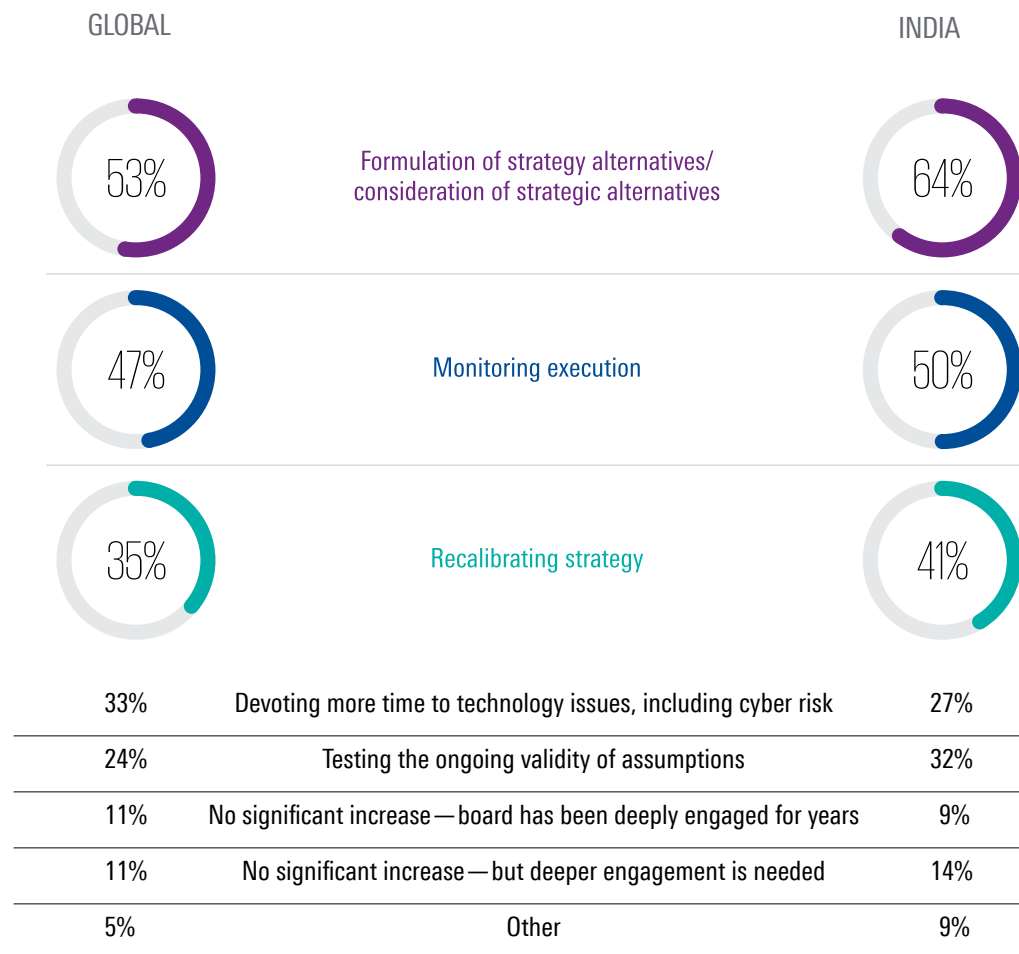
GLOBAL

INDIA

53%

Formulation of strategy alternatives/ consideration of strategic alternatives

64%

47%

Monitoring execution

50%

35%

Recalibrating strategy

41%

| 33% | Devoting more time to technology issues, including cyber risk | 27% |
|---|---|---|
| 24% | Testing the ongoing validity of assumptions | 32% |
| 11% | No significant increase — board has been deeply engaged for years | 9% |
| 11% | No significant increase — but deeper engagement is needed | 14% |
| 5% | Other | 9% |